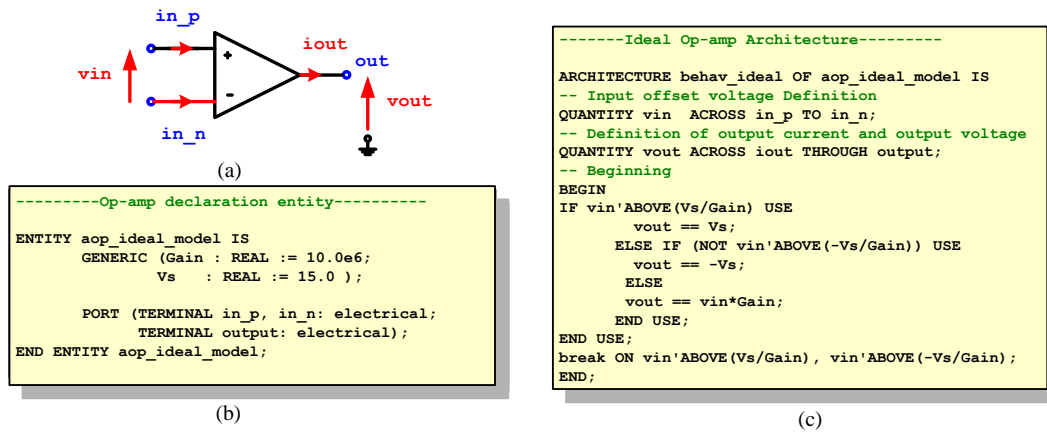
in_p
vin
+
-
iout
out
vout
in_n
(a)

---------Op-amp declaration entity----------

ENTITY aop_ideal_model IS
GENERIC (Gain : REAL := 10.0e6;
Vs : REAL := 15.0 );

PORT (TERMINAL in_p, in_n: electrical;
TERMINAL output: electrical);
END ENTITY aop_ideal_model;

(b)

-------Ideal Op-amp Architecture---------

ARCHITECTURE behav_ideal OF aop_ideal_model IS
-- Input offset voltage Definition
QUANTITY vin ACROSS in_p TO in_n;
-- Definition of output current and output voltage
QUANTITY vout ACROSS iout THROUGH output;
-- Beginning
BEGIN
IF vin'ABOVE(Vs/Gain) USE
vout == Vs;
ELSE IF (NOT vin'ABOVE(-Vs/Gain)) USE
vout == -Vs;
ELSE
vout == vin*Gain;
END USE;
END USE;
break ON vin'ABOVE(Vs/Gain), vin'ABOVE(-Vs/Gain);
END;

(c)